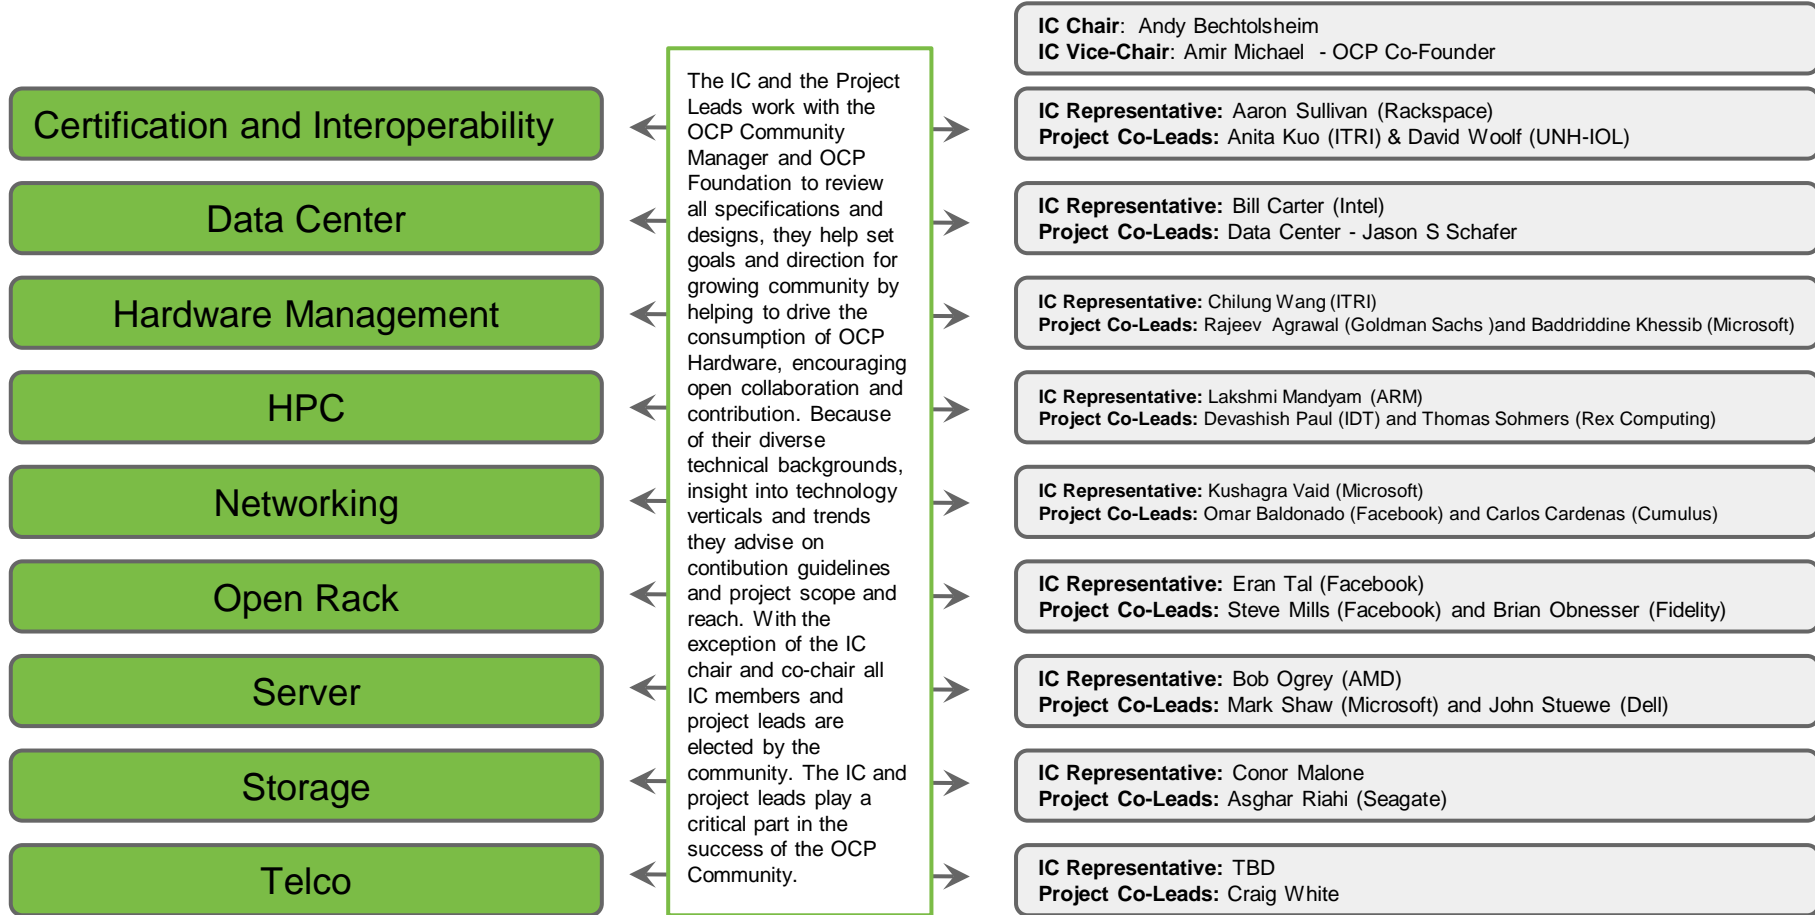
Certification and Interoperability

Data Center

Hardware Management

HPC

Networking

Open Rack

Server

Storage

Telco

The IC and the Project Leads work with the OCP Community Manager and OCP Foundation to review all specifications and designs, they help set goals and direction for growing community by helping to drive the consumption of OCP Hardware, encouraging open collaboration and contribution. Because of their diverse technical backgrounds, insight into technology verticals and trends they advise on contibution guidelines and project scope and reach. With the exception of the IC chair and co-chair all IC members and project leads are elected by the community. The IC and project leads play a critical part in the success of the OCP Community.

**IC Chair**: Andy Bechtolsheim
**IC Vice-Chair**: Amir Michael - OCP Co-Founder

**IC Representative:** Aaron Sullivan (Rackspace)
**Project Co-Leads:** Anita Kuo (ITRI) & David Woolf (UNH-IOL)

**IC Representative:** Bill Carter (Intel)
**Project Co-Leads:** Data Center - Jason S Schafer

**IC Representative:** Chilung Wang (ITRI)
**Project Co-Leads:** Rajeev Agrawal (Goldman Sachs )and Baddriddine Khessib (Microsoft)

**IC Representative:** Lakshmi Mandyam (ARM)
**Project Co-Leads:** Devashish Paul (IDT) and Thomas Sohmers (Rex Computing)

**IC Representative:** Kushagra Vaid (Microsoft)
**Project Co-Leads:** Omar Baldonado (Facebook) and Carlos Cardenas (Cumulus)

**IC Representative:** Eran Tal (Facebook)
**Project Co-Leads:** Steve Mills (Facebook) and Brian Obnesser (Fidelity)

**IC Representative:** Bob Ogrey (AMD)
**Project Co-Leads:** Mark Shaw (Microsoft) and John Stuewe (Dell)

**IC Representative:** Conor Malone
**Project Co-Leads:** Asghar Riahi (Seagate)

**IC Representative:** TBD
**Project Co-Leads:** Craig White